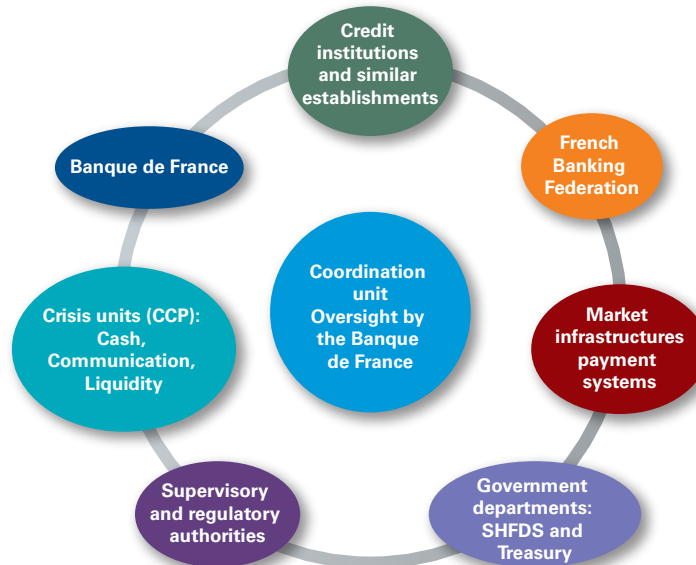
Credit institutions and similar establishments

French Banking Federation

Market infrastructures payment systems

Government departments: SHFDS and Treasury

Supervisory and regulatory authorities

Crisis units (CCP): Cash, Communication, Liquidity

Banque de France

Coordination unit Oversight by the Banque de France